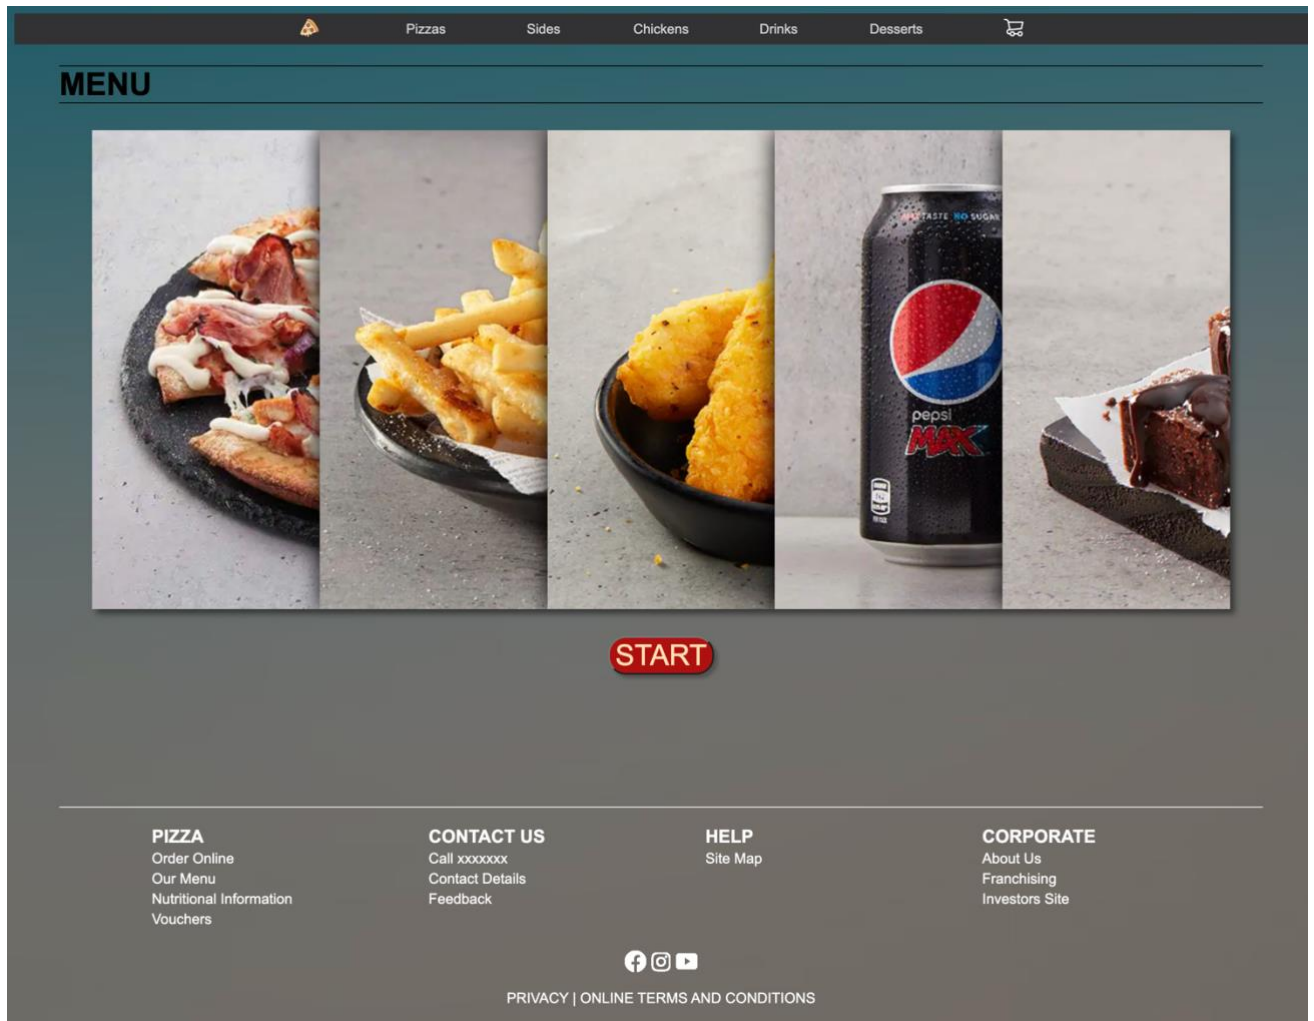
Pizzas Sides Chickens Drinks Desserts

MENU

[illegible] TASTE NO SUGAR
pepsi
MAX

START

PIZZA
Order Online
Our Menu
Nutritional Information
Vouchers

CONTACT US
Call xxxxxxx
Contact Details
Feedback

HELP
Site Map

CORPORATE
About Us
Franchising
Investors Site

PRIVACY | ONLINE TERMS AND CONDITIONS